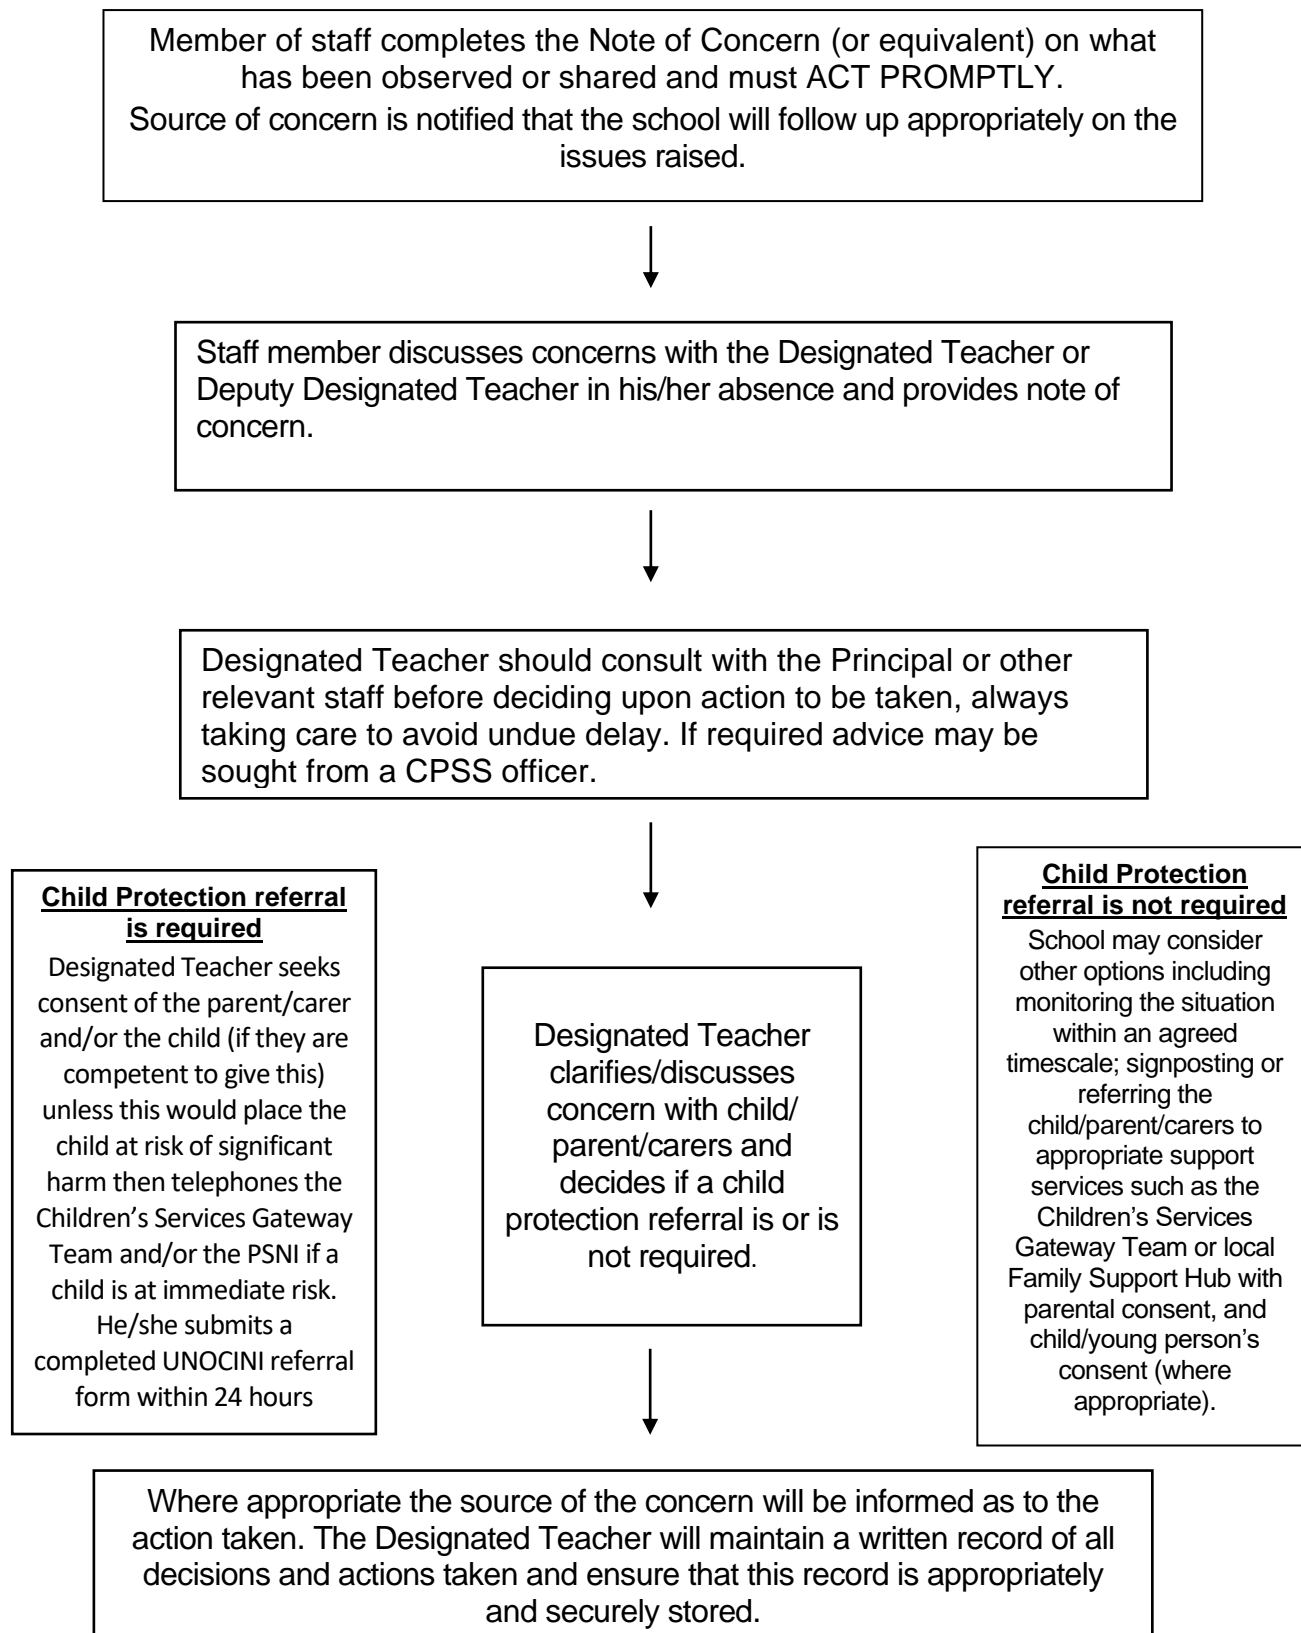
Member of staff completes the Note of Concern (or equivalent) on what has been observed or shared and must ACT PROMPTLY.
Source of concern is notified that the school will follow up appropriately on the issues raised.

Staff member discusses concerns with the Designated Teacher or Deputy Designated Teacher in his/her absence and provides note of concern.

Designated Teacher should consult with the Principal or other relevant staff before deciding upon action to be taken, always taking care to avoid undue delay. If required advice may be sought from a CPSS officer.

Child Protection referral is required
Designated Teacher seeks consent of the parent/carer and/or the child (if they are competent to give this) unless this would place the child at risk of significant harm then telephones the Children's Services Gateway Team and/or the PSNI if a child is at immediate risk. He/she submits a completed UNOCINI referral form within 24 hours

Designated Teacher clarifies/discusses concern with child/ parent/carers and decides if a child protection referral is or is not required.

Child Protection referral is not required
School may consider other options including monitoring the situation within an agreed timescale; signposting or referring the child/parent/carers to appropriate support services such as the Children's Services Gateway Team or local Family Support Hub with parental consent, and child/young person's consent (where appropriate).

Where appropriate the source of the concern will be informed as to the action taken. The Designated Teacher will maintain a written record of all decisions and actions taken and ensure that this record is appropriately and securely stored.